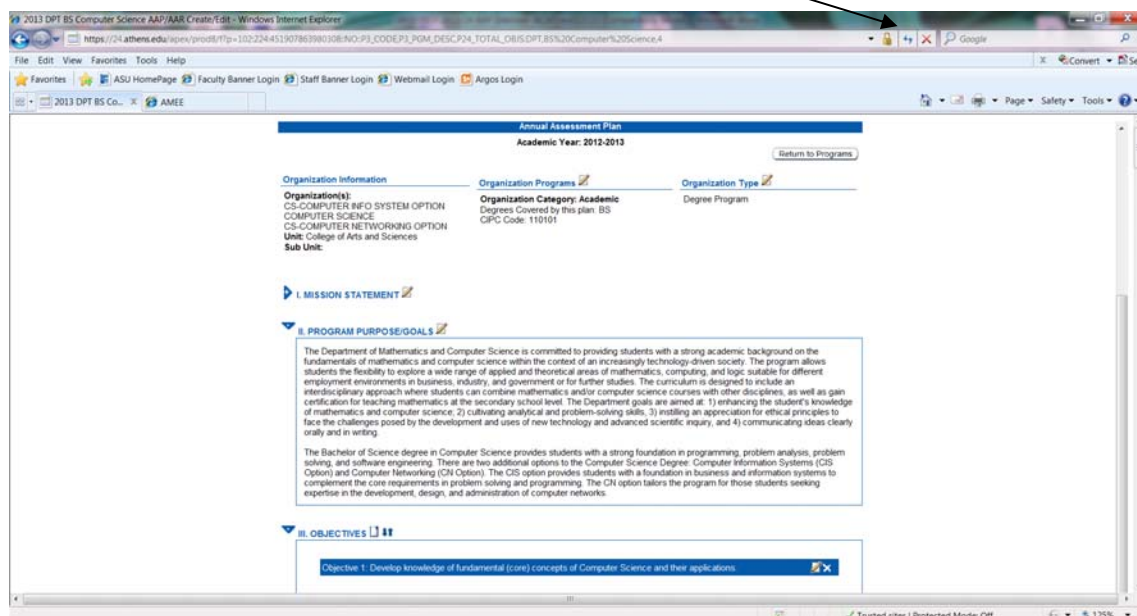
2013 DPT BS Computer Science AAP/AAR Create/Edit - Windows Internet Explorer

https://24.athens.edu/apex/prod8/f?p=102:224:451907863980308::NO::P3_CODE,P3_PGM_DESC,P24_TOTAL_OBJS:DPT,BS%20Computer%20Science,4

Google

File Edit View Favorites Tools Help

Convert

Favorites ASU HomePage Faculty Banner Login Staff Banner Login Webmail Login Argos Login

2013 DPT BS Co... AMEE

Page Safety Tools

Annual Assessment Plan

Academic Year: 2012-2013

Return to Programs

Organization Information

Organization(s):
CS-COMPUTER INFO SYSTEM OPTION
COMPUTER SCIENCE
CS-COMPUTER NETWORKING OPTION
Unit: College of Arts and Sciences
Sub Unit:

Organization Programs

Organization Category: Academic
Degrees Covered by this plan: BS
CIPC Code: 110101

Organization Type

Degree Program

I. MISSION STATEMENT

II. PROGRAM PURPOSE/GOALS

The Department of Mathematics and Computer Science is committed to providing students with a strong academic background on the fundamentals of mathematics and computer science within the context of an increasingly technology-driven society. The program allows students the flexibility to explore a wide range of applied and theoretical areas of mathematics, computing, and logic suitable for different employment environments in business, industry, and government or for further studies. The curriculum is designed to include an interdisciplinary approach where students can combine mathematics and/or computer science courses with other disciplines, as well as gain certification for teaching mathematics at the secondary school level. The Department goals are aimed at: 1) enhancing the student's knowledge of mathematics and computer science; 2) cultivating analytical and problem-solving skills, 3) instilling an appreciation for ethical principles to face the challenges posed by the development and uses of new technology and advanced scientific inquiry, and 4) communicating ideas clearly orally and in writing.

The Bachelor of Science degree in Computer Science provides students with a strong foundation in programming, problem analysis, problem solving, and software engineering. There are two additional options to the Computer Science Degree: Computer Information Systems (CIS Option) and Computer Networking (CN Option). The CIS option provides students with a foundation in business and information systems to complement the core requirements in problem solving and programming. The CN option tailors the program for those students seeking expertise in the development, design, and administration of computer networks.

III. OBJECTIVES

Objective 1: Develop knowledge of fundamental (core) concepts of Computer Science and their applications.

Trusted sites | Protected Mode: Off

125%